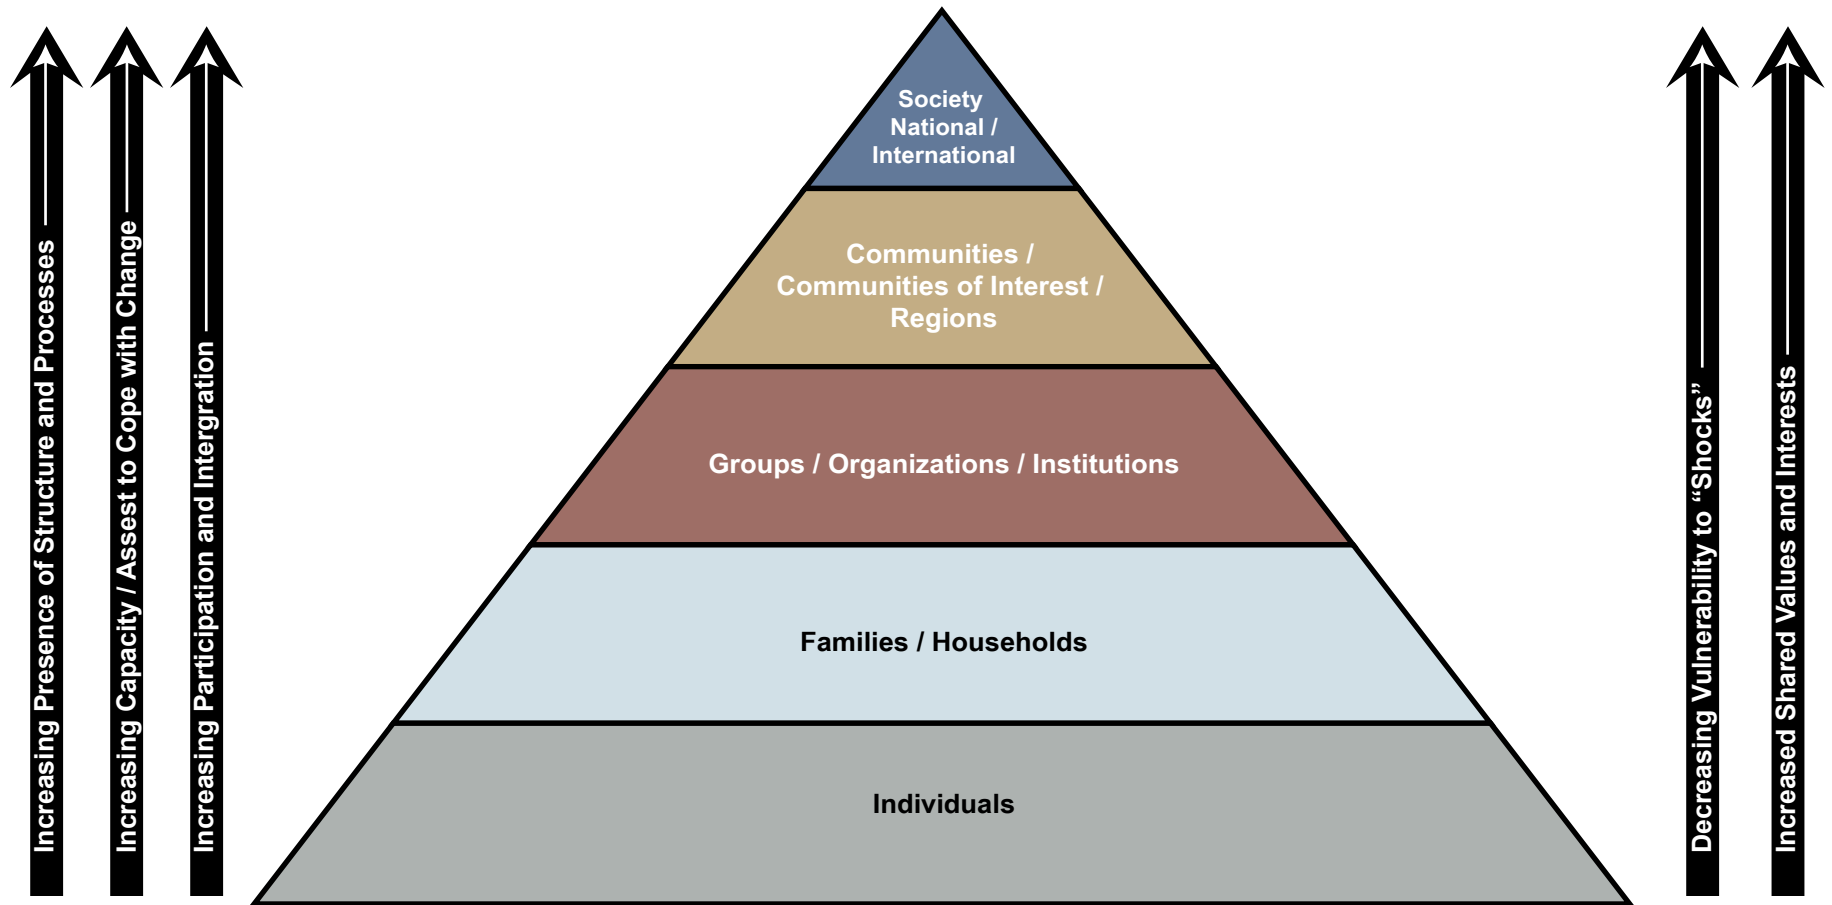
Increasing Presence of Structure and Processes

Increasing Capacity / Assest to Cope with Change

Increasing Participation and Intergration

Society
National /
International

Communities /
Communities of Interest /
Regions

Groups / Organizations / Institutions

Families / Households

Individuals

Decreasing Vulnerability to "Shocks"

Increased Shared Values and Interests